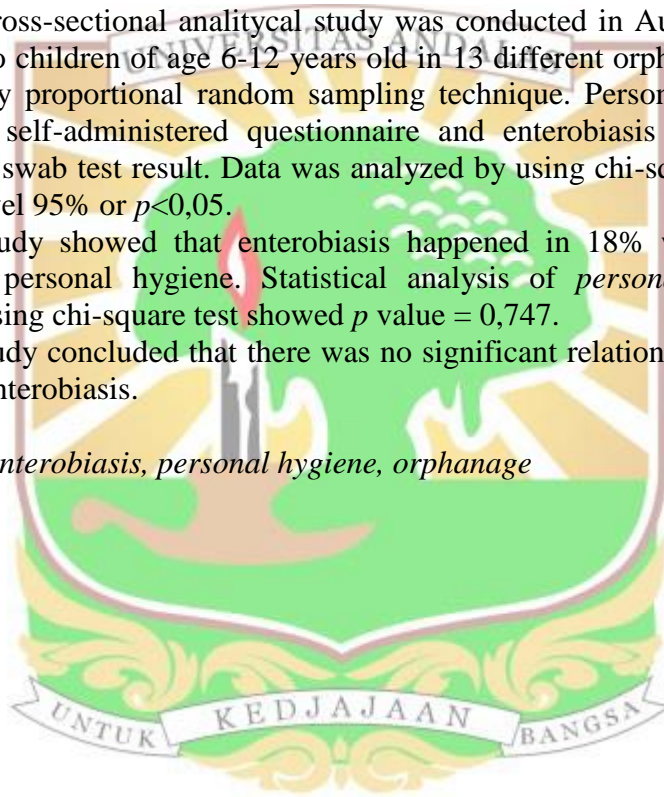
ross-sectional analitycal study was conducted in Au o children of age 6-12 years old in 13 different orph y proportional random sampling technique. Person self-administered questionnaire and enterobiasis swab test result. Data was analyzed by using chi-sq vel 95% or *p*<0,05.

udy showed that enterobiasis happened in 18% v personal hygiene. Statistical analysis of *person* sing chi-square test showed *p* value = 0,747.

udy concluded that there was no significant relation nterobiasis.

*nterobiasis, personal hygiene, orphanage*

UNIVERSITAS ANDALAS

UNTUK KEDJAJAAN BANGSA